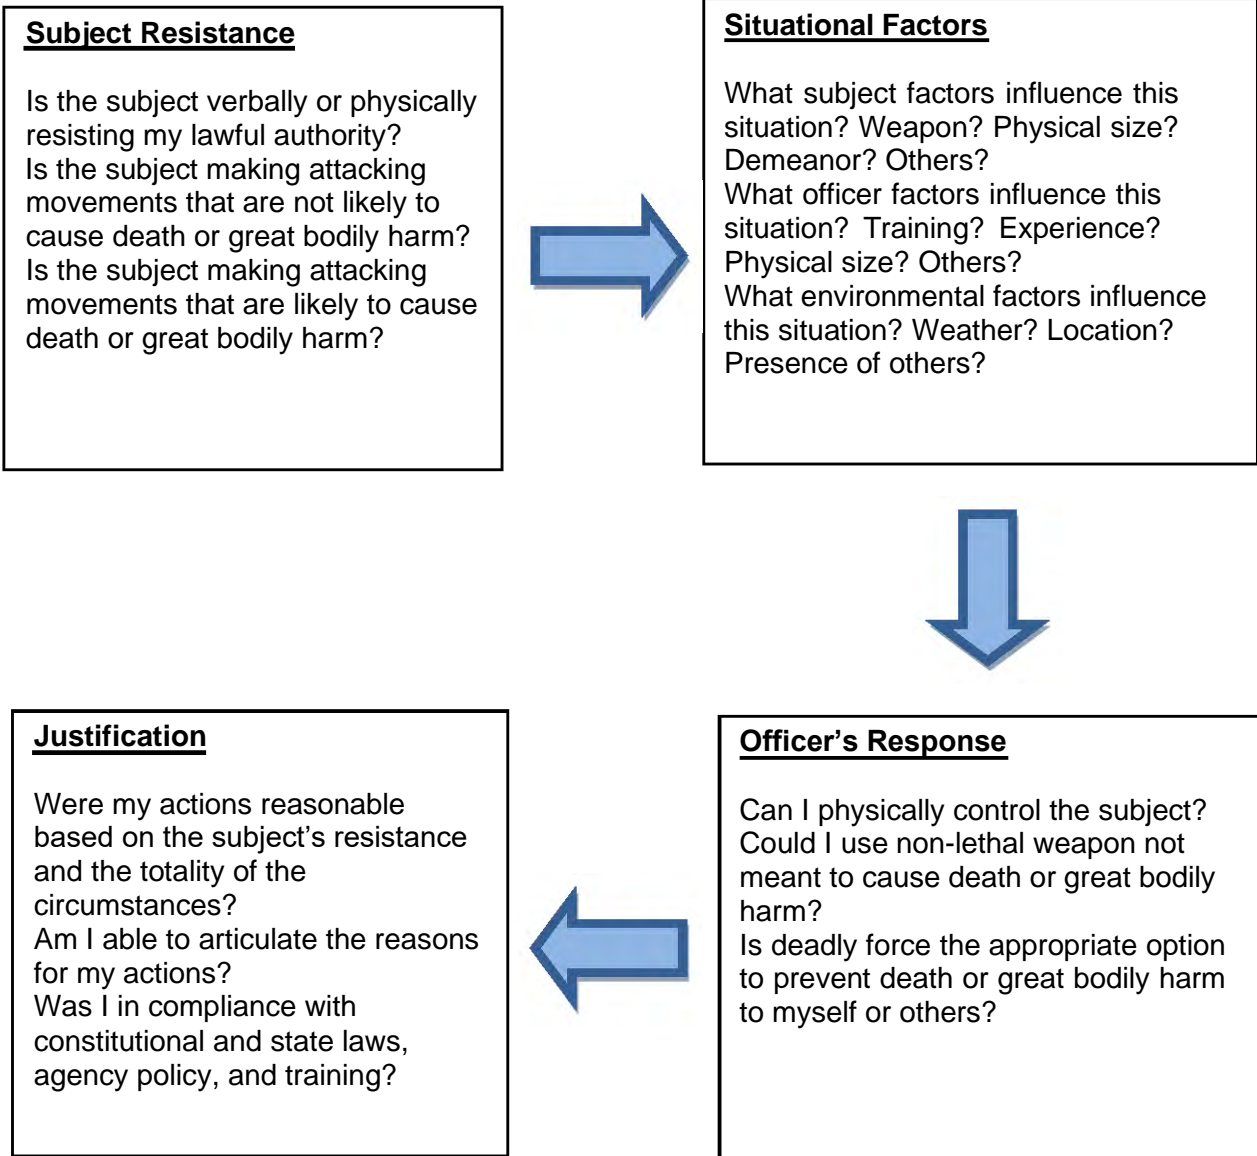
Subject Resistance

Is the subject verbally or physically resisting my lawful authority?
Is the subject making attacking movements that are not likely to cause death or great bodily harm?
Is the subject making attacking movements that are likely to cause death or great bodily harm?

Situational Factors

What subject factors influence this situation? Weapon? Physical size? Demeanor? Others?
What officer factors influence this situation? Training? Experience? Physical size? Others?
What environmental factors influence this situation? Weather? Location? Presence of others?

Officer's Response

Can I physically control the subject?
Could I use non-lethal weapon not meant to cause death or great bodily harm?
Is deadly force the appropriate option to prevent death or great bodily harm to myself or others?

Justification

Were my actions reasonable based on the subject's resistance and the totality of the circumstances?
Am I able to articulate the reasons for my actions?
Was I in compliance with constitutional and state laws, agency policy, and training?